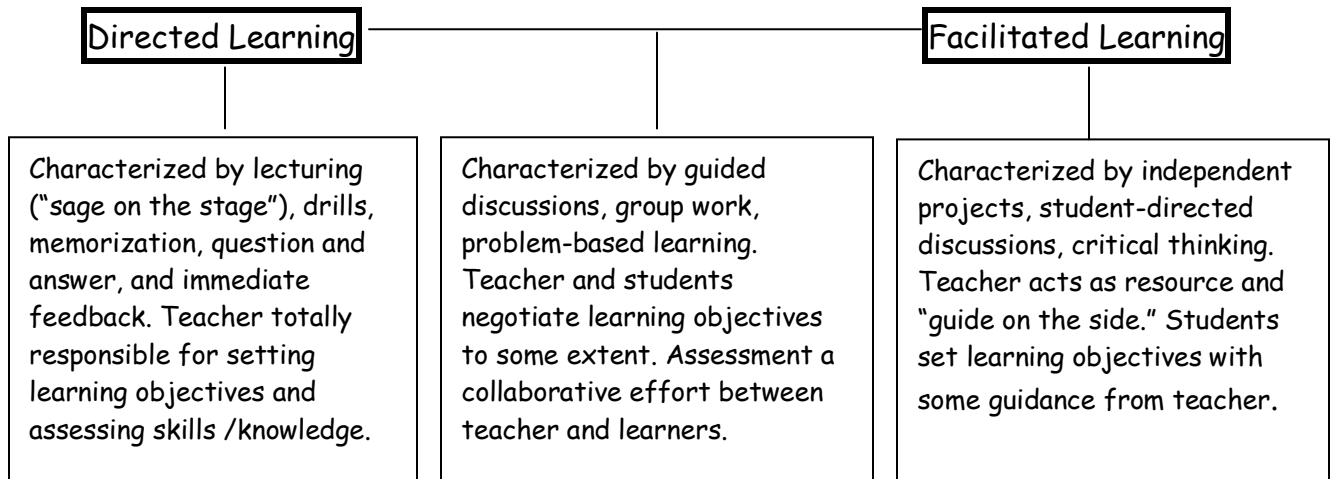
Directed Learning

Facilitated Learning

Characterized by lecturing ("sage on the stage"), drills, memorization, question and answer, and immediate feedback. Teacher totally responsible for setting learning objectives and assessing skills /knowledge.

Characterized by guided discussions, group work, problem-based learning. Teacher and students negotiate learning objectives to some extent. Assessment a collaborative effort between teacher and learners.

Characterized by independent projects, student-directed discussions, critical thinking. Teacher acts as resource and "guide on the side." Students set learning objectives with some guidance from teacher.